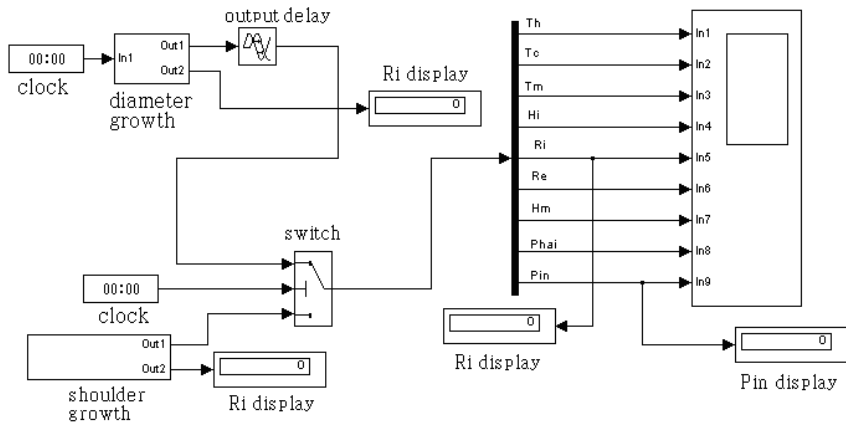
00:00
clock
In1
Out1
Out2
diameter growth
output delay
Ri display
0
switch
00:00
clock
Out1
Out2
shoulder growth
0
Ri display
Th
Tc
Tm
Hi
Ri
Re
Hm
Phai
Pin
In1
In2
In3
In4
In5
In6
In7
In8
In9
0
Ri display
0
Pin display